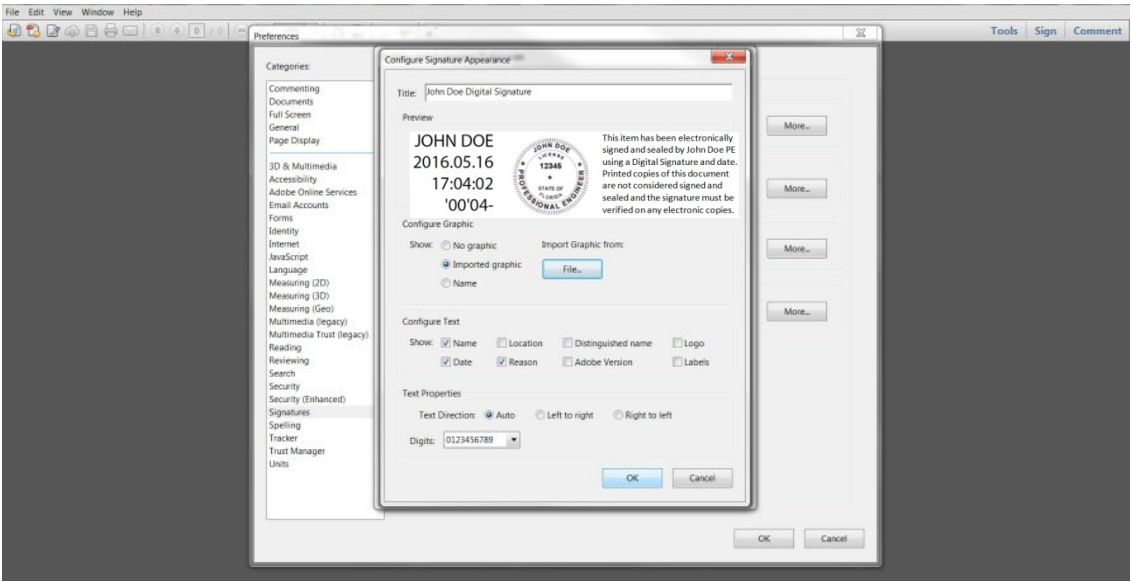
File Edit View Window Help

Tools Sign Comment

Preferences

Categories:

Commenting
Documents
Full Screen
General
Page Display

3D & Multimedia
Accessibility
Adobe Online Services
Email Accounts
Forms
Identity
Internet
JavaScript
Language
Measuring (2D)
Measuring (3D)
Measuring (Geo)
Multimedia (legacy)
Multimedia Trust (legacy)
Reading
Reviewing
Search
Security
Security (Enhanced)
Signatures
Spelling
Tracker
Trust Manager
Units

More...

More...

More...

More...

OK Cancel

Configure Signature Appearance

Title: John Doe Digital Signature

Preview

JOHN DOE
2016.05.16
17:04:02
'00'04-

JOHN DOE
LICENSE
12345
STATE OF
FLORIDA
PROFESSIONAL ENGINEER

This item has been electronically signed and sealed by John Doe PE using a Digital Signature and date. Printed copies of this document are not considered signed and sealed and the signature must be verified on any electronic copies.

Configure Graphic

Show: No graphic
Imported graphic
Name

Import Graphic from:
File...

Configure Text

Show: Name Location Distinguished name Logo
Date Reason Adobe Version Labels

Text Properties

Text Direction: Auto Left to right Right to left

Digits: 0123456789

OK Cancel